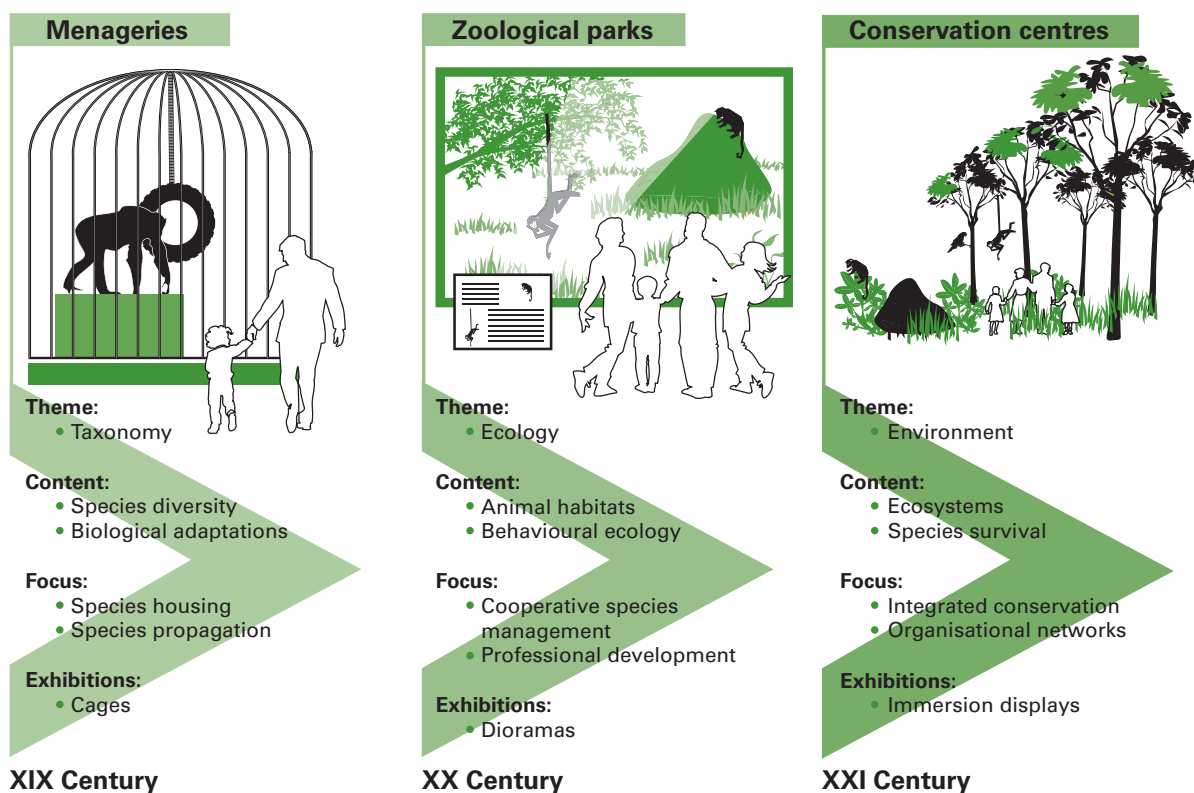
Menageries

Theme:
• Taxonomy

Content:
• Species diversity
• Biological adaptations

Focus:
• Species housing
• Species propagation

Exhibitions:
• Cages

XIX Century

Zoological parks

Theme:
• Ecology

Content:
• Animal habitats
• Behavioural ecology

Focus:
• Cooperative species management
• Professional development

Exhibitions:
• Dioramas

XX Century

Conservation centres

Theme:
• Environment

Content:
• Ecosystems
• Species survival

Focus:
• Integrated conservation
• Organisational networks

Exhibitions:
• Immersion displays

XXI Century